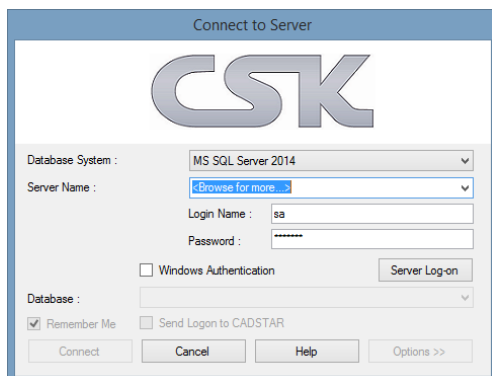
Connect to Server

CSK

Database System :
MS SQL Server 2014
Server Name :
<Browse for more...>
Login Name :
sa
Password :
••••••••
Windows Authentication
Server Log-on
Database :
Remember Me
Send Logon to CADSTAR
Connect
Cancel
Help
Options >>